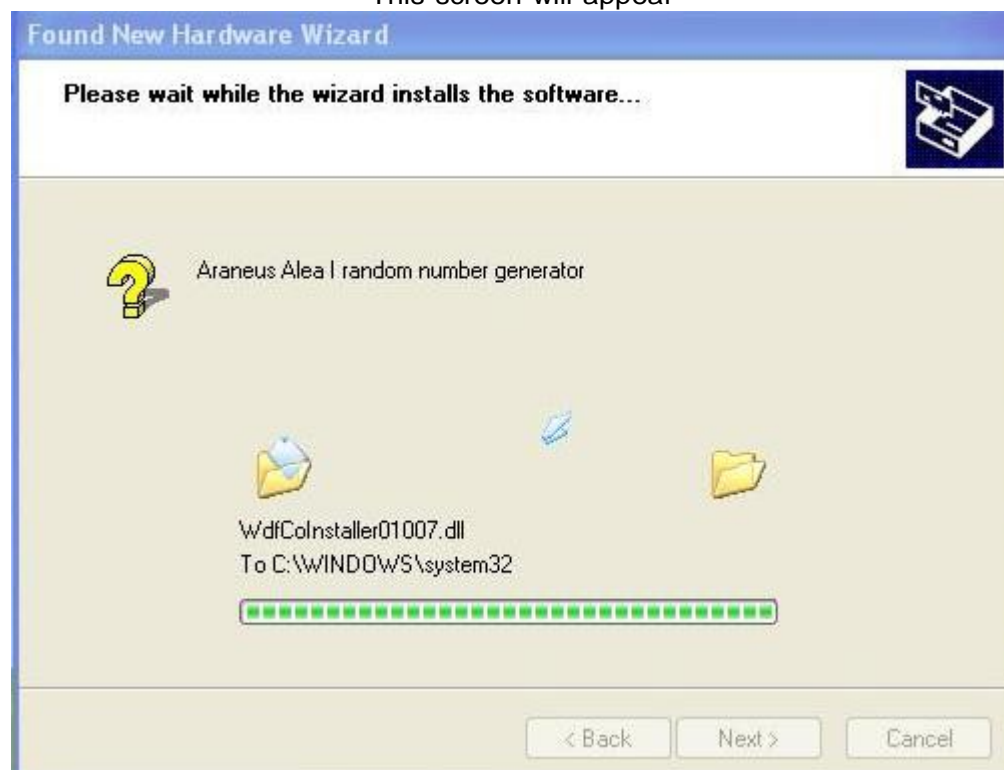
This screen will appear

Found New Hardware Wizard

Please wait while the wizard installs the software...

Araneus Alea I random number generator

WdfCoInstaller01007.dll
To C:\WINDOWS\system32

< Back
Next >
Cancel